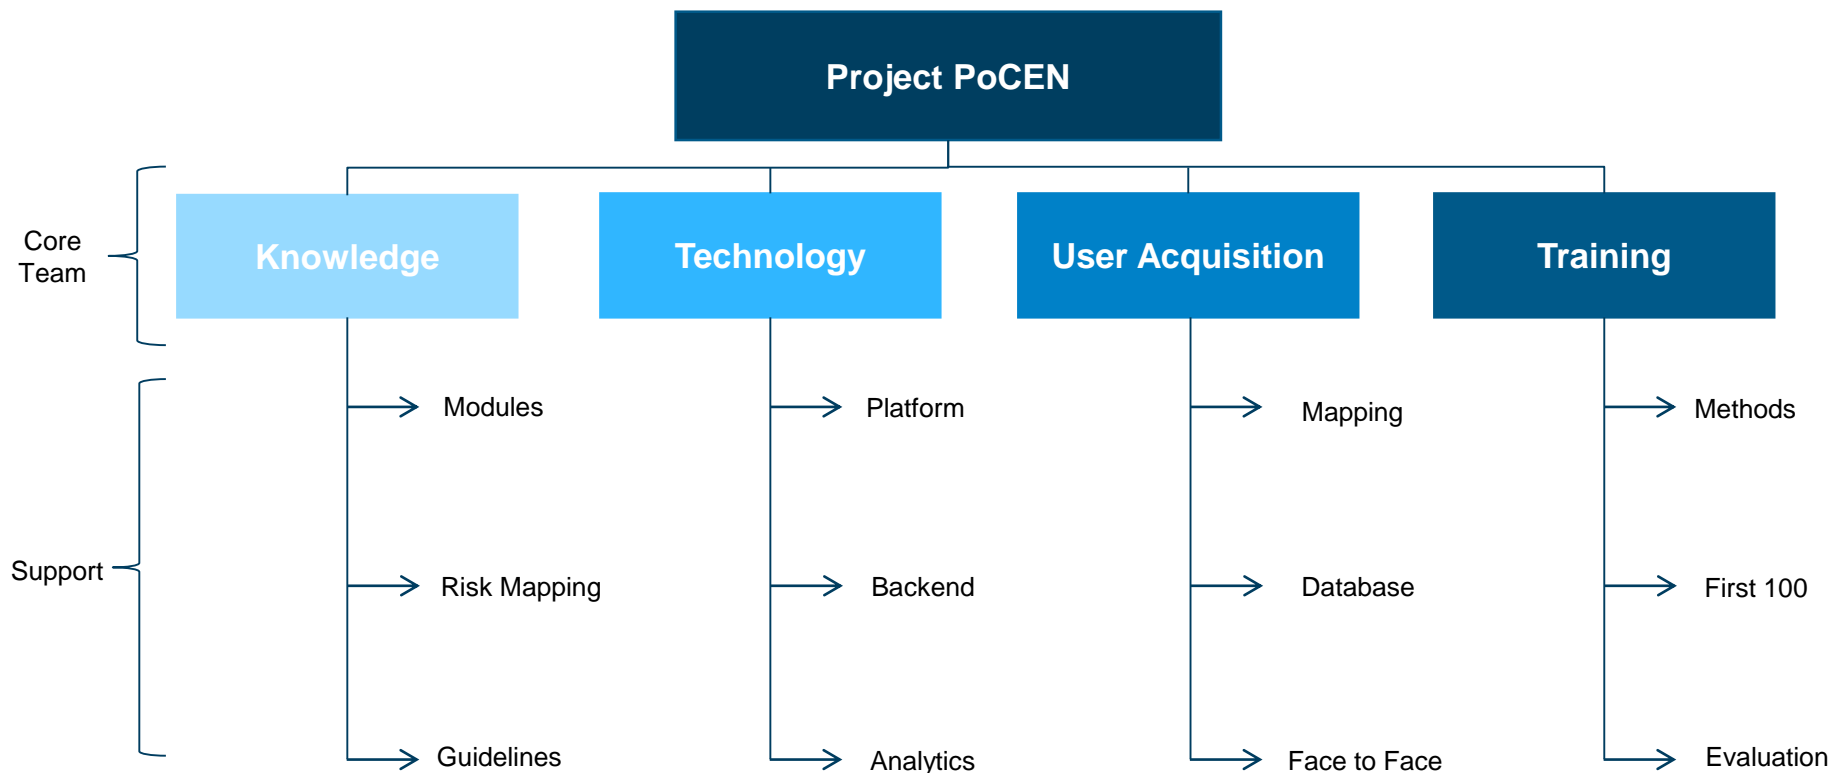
Project PoCEN

Core Team

Knowledge

Technology

User Acquisition

Training

Support

Modules

Risk Mapping

Guidelines

Platform

Backend

Analytics

Mapping

Database

Face to Face

Methods

First 100

Evaluation